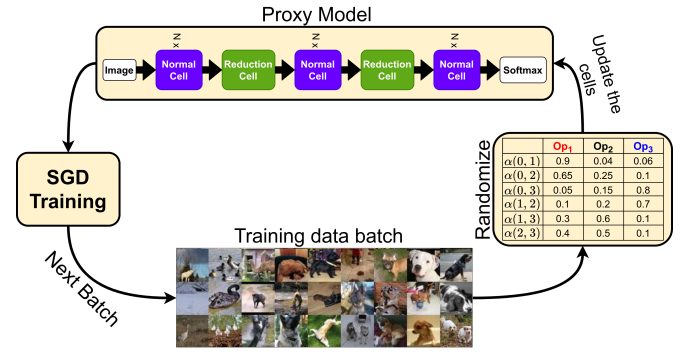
Proxy Model

Image

x N

Normal Cell

Reduction Cell

x N

Normal Cell

Reduction Cell

x N

Normal Cell

Softmax

Update the cells

SGD Training

Randomize

| | $Op_1$ | $Op_2$ | $Op_3$ |
|---|---|---|---|
| $\alpha(0,1)$ | 0.9 | 0.04 | 0.06 |
| $\alpha(0,2)$ | 0.65 | 0.25 | 0.1 |
| $\alpha(0,3)$ | 0.05 | 0.15 | 0.8 |
| $\alpha(1,2)$ | 0.1 | 0.2 | 0.7 |
| $\alpha(1,3)$ | 0.3 | 0.6 | 0.1 |
| $\alpha(2,3)$ | 0.4 | 0.5 | 0.1 |

Training data batch

Next Batch